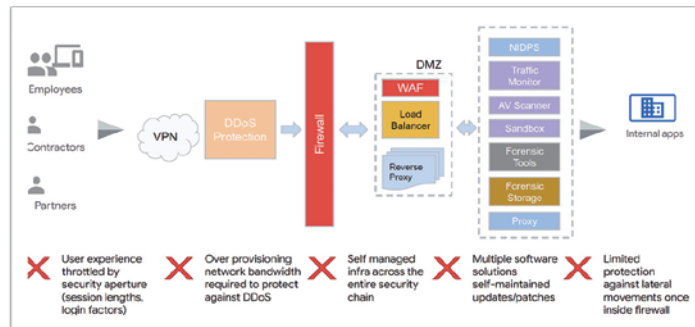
Employees

Contractors

Partners

VPN

DDoS Protection

Firewall

DMZ

WAF

Load Balancer

Reverse Proxy

NIDPS

Traffic Monitor

AV Scanner

Sandbox

Forensic Tools

Forensic Storage

Proxy

Internal apps

User experience throttled by security aperture (session lengths, login factors)

Over provisioning network bandwidth required to protect against DDoS

Self managed infra across the entire security chain

Multiple software solutions self-maintained updates/patches

Limited protection against lateral movements once inside firewall